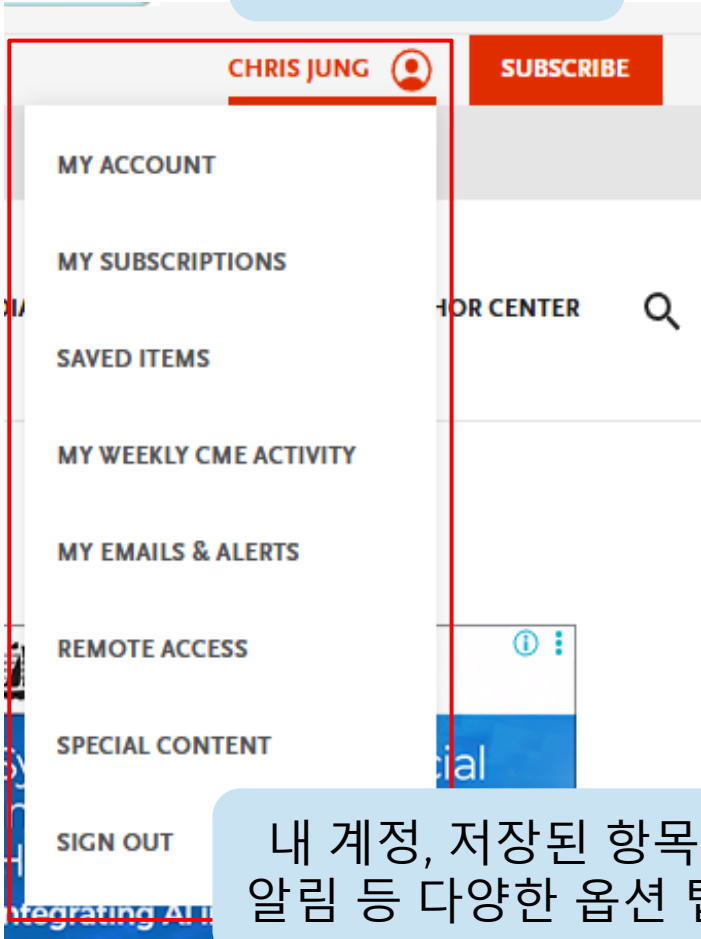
CHRIS JUNG

SUBSCRIBE

MY ACCOUNT

MY SUBSCRIPTIONS

HOR CENTER

SAVED ITEMS

MY WEEKLY CME ACTIVITY

MY EMAILS & ALERTS

REMOTE ACCESS

SPECIAL CONTENT

SIGN OUT

cial

ntegrating AI i

내 계정, 저장된 항목 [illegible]
알림 등 다양한 옵션 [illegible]